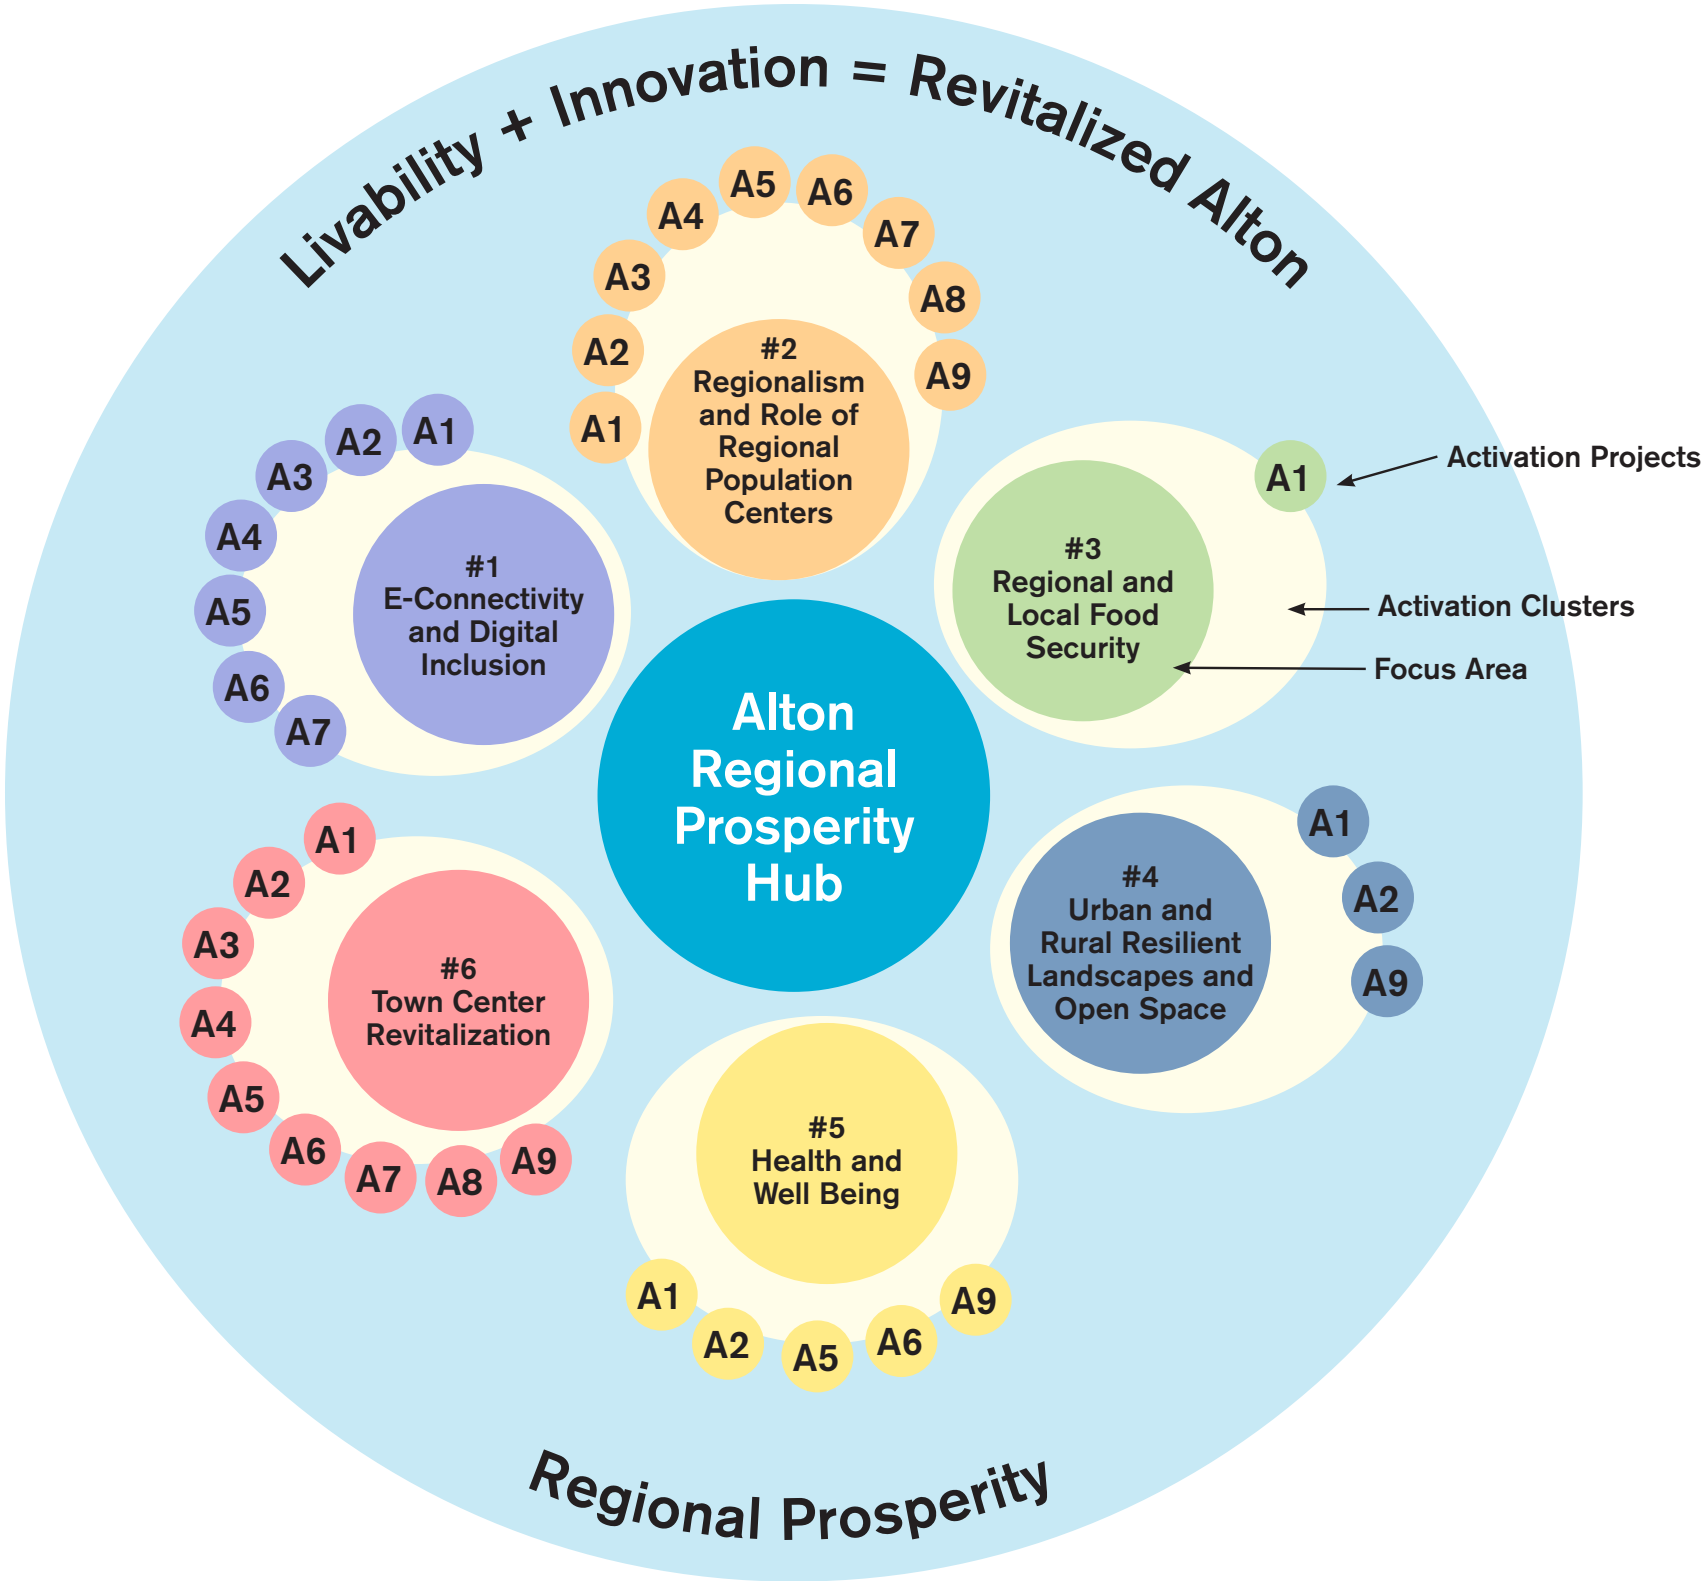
Livability + Innovation = Revitalized Alton

A4 A5 A6 A3 A7 A8 A2 A9 A1

#2
Regionalism and Role of Regional Population Centers

A1 A2 A3 A4 A5 A6 A7

#1
E-Connectivity and Digital Inclusion

A1

#3
Regional and Local Food Security

Activation Projects

Activation Clusters

Focus Area

Alton Regional Prosperity Hub

A1 A2 A3 A4 A5 A6 A7 A8 A9

#6
Town Center Revitalization

A1 A2 A9

#4
Urban and Rural Resilient Landscapes and Open Space

#5
Health and Well Being

A1 A2 A5 A6 A9

Regional Prosperity